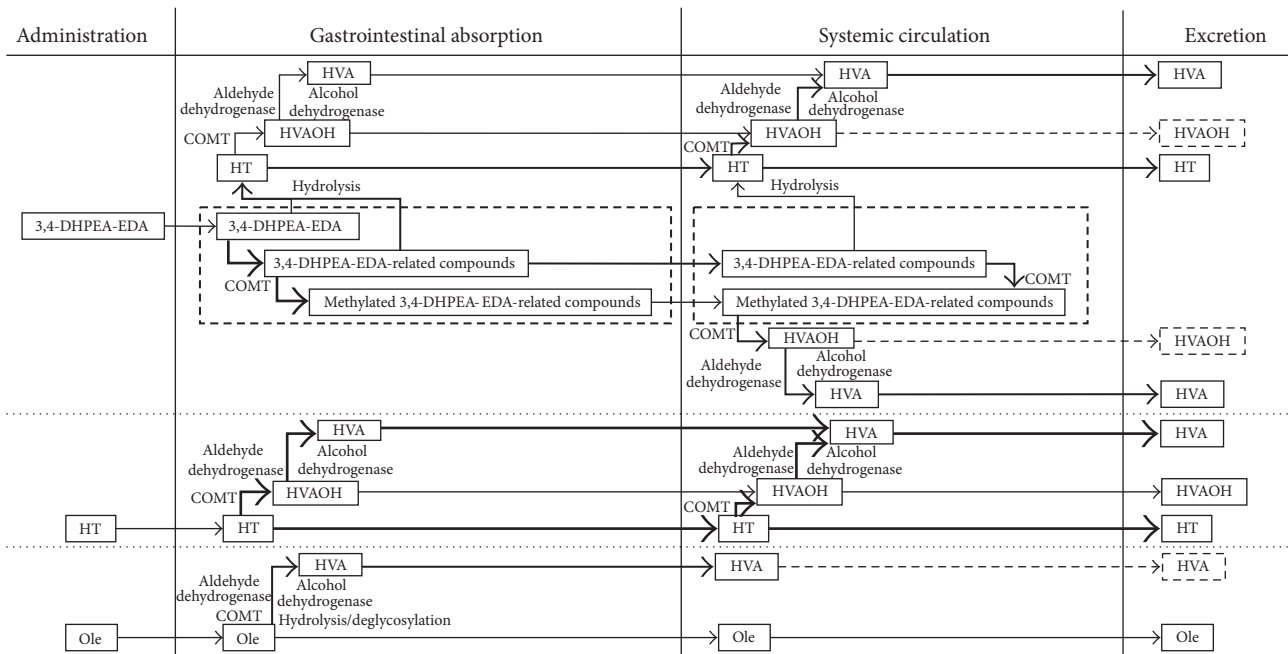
Administration

Gastrointestinal absorption

Systemic circulation

Excretion

HVA
Aldehyde dehydrogenase
Alcohol dehydrogenase
COMT
HVAOH
HT
Hydrolysis
3,4-DHPEA-EDA
3,4-DHPEA-EDA
3,4-DHPEA-EDA-related compounds
COMT
Methylated 3,4-DHPEA- EDA-related compounds

HVA
Aldehyde dehydrogenase
Alcohol dehydrogenase
COMT
HVAOH
HT
Hydrolysis
3,4-DHPEA-EDA-related compounds
COMT
Methylated 3,4-DHPEA-EDA-related compounds
COMT
HVAOH
Aldehyde dehydrogenase
Alcohol dehydrogenase
HVA

HVA
HVAOH
HT
HVAOH
HVA

HT
Aldehyde dehydrogenase
HVA
Alcohol dehydrogenase
COMT
HVAOH
HT

Aldehyde dehydrogenase
HVA
Alcohol dehydrogenase
COMT
HVAOH
HT

HVA
HVAOH
HT

Ole
Aldehyde dehydrogenase
HVA
Alcohol dehydrogenase
COMT
Hydrolysis/deglycosylation
Ole

HVA
Ole

HVA
Ole